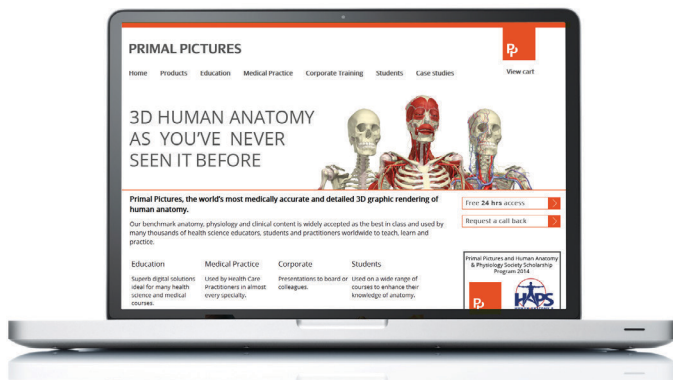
PRIMAL PICTURES

PP

Home Products Education Medical Practice Corporate Training Students Case studies

View cart

3D HUMAN ANATOMY AS YOU'VE NEVER SEEN IT BEFORE

Primal Pictures, the world's most medically accurate and detailed 3D graphic rendering of human anatomy.

Free 24 hrs access

Request a call back

Our benchmark anatomy, physiology and clinical content is widely accepted as the best in class and used by many thousands of health science educators, students and practitioners worldwide to teach, learn and practice.

Primal Pictures and Human Anatomy & Physiology Society Scholarship Program 2014

Education

Superb digital solutions ideal for many health science and medical courses.

Medical Practice

Used by Health Care Practitioners in almost every specialty.

Corporate

Presentations to board or colleagues.

Students

Used on a wide range of courses to enhance their knowledge of anatomy.

PP

HAPS